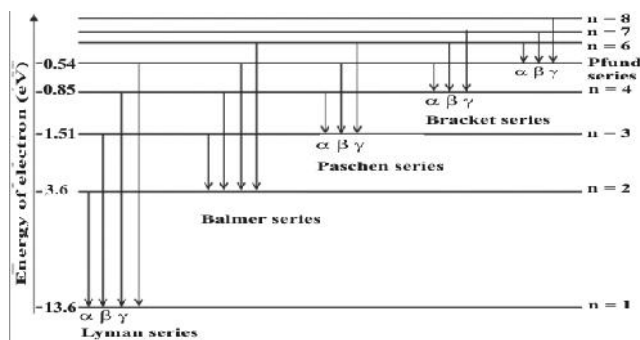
Energy of electron (eV)

n = 8
n = 7
n = 6
-0.54
-0.85
n = 4
-1.51
n = 3
-3.6
n = 2
-13.6
n = 1

$\alpha$ $\beta$ $\gamma$
Pfund series

$\alpha$ $\beta$ $\gamma$
Bracket series

$\alpha$ $\beta$ $\gamma$
Paschen series

Balmer series

$\alpha$ $\beta$ $\gamma$
Lyman series